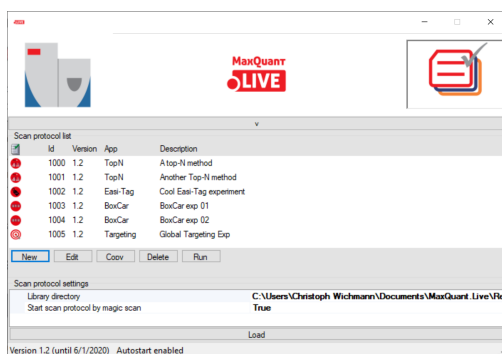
MaxQuant LIVE

v

Scan protocol list

| | Id | Version | App | Description |
|---|---|---|---|---|
| | 1000 | 1.2 | TopN | A top-N method |
| | 1001 | 1.2 | TopN | Another Top-N method |
| | 1002 | 1.2 | Easi-Tag | Cool Easi-Tag experiment |
| | 1003 | 1.2 | BoxCar | BoxCar exp 01 |
| | 1004 | 1.2 | BoxCar | BoxCar exp 02 |
| | 1005 | 1.2 | Targeting | Global Targeting Exp |

New Edit Copy Delete Run

Scan protocol settings

| | |
|---|---|
| Library directory | C:\Users\Christoph Wichmann\Documents\MaxQuant.Live\Re |
| Start scan protocol by magic scan | True |

Load

Version 1.2 (until 6/1/2020) Autostart enabled